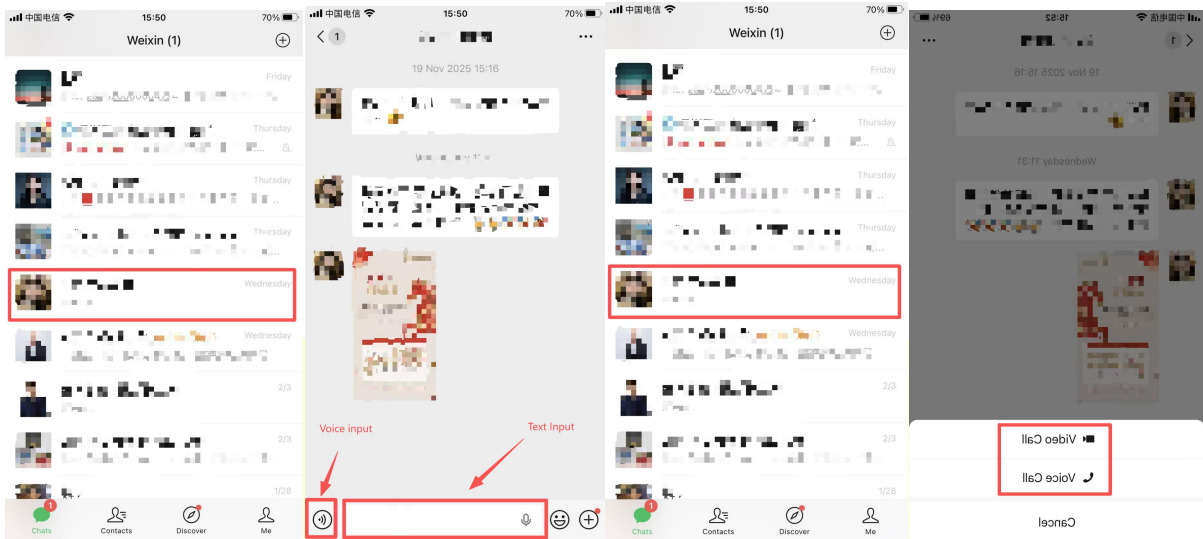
中国电信 15:50 70%
Weixin (1)
Friday
Thursday
Thursday
Thursday
Wednesday
Wednesday
2/3
2/3
1/28
1
Chats
Contacts
Discover
Me

中国电信 15:50 70%
1
19 Nov 2025 15:16
Voice input
Text Input

中国电信 15:50 70%
Weixin (1)
Friday
Thursday
Thursday
Thursday
Wednesday
Wednesday
2/3
2/3
1/28
1
Chats
Contacts
Discover
Me

中国电信 15:52 69%
1
19 Nov 2025 15:16
Wednesday 11:31
Video Call
Voice Call
Cancel